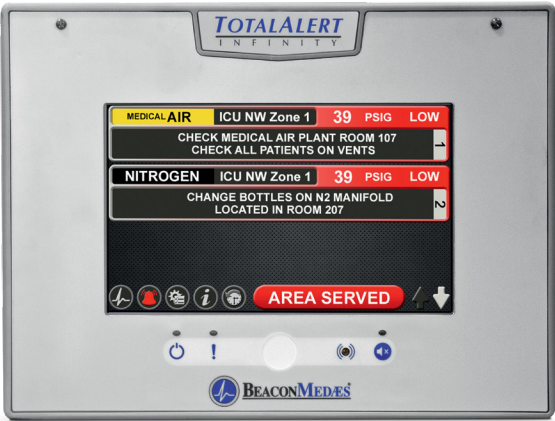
TOTALALERT
INFINITY

MEDICAL AIR ICU NW Zone 1 39 PSIG LOW
CHECK MEDICAL AIR PLANT ROOM 107
CHECK ALL PATIENTS ON VENTS
1

NITROGEN ICU NW Zone 1 39 PSIG LOW
CHANGE BOTTLES ON N2 MANIFOLD
LOCATED IN ROOM 207
2

AREA SERVED

BEACONMEDÆS